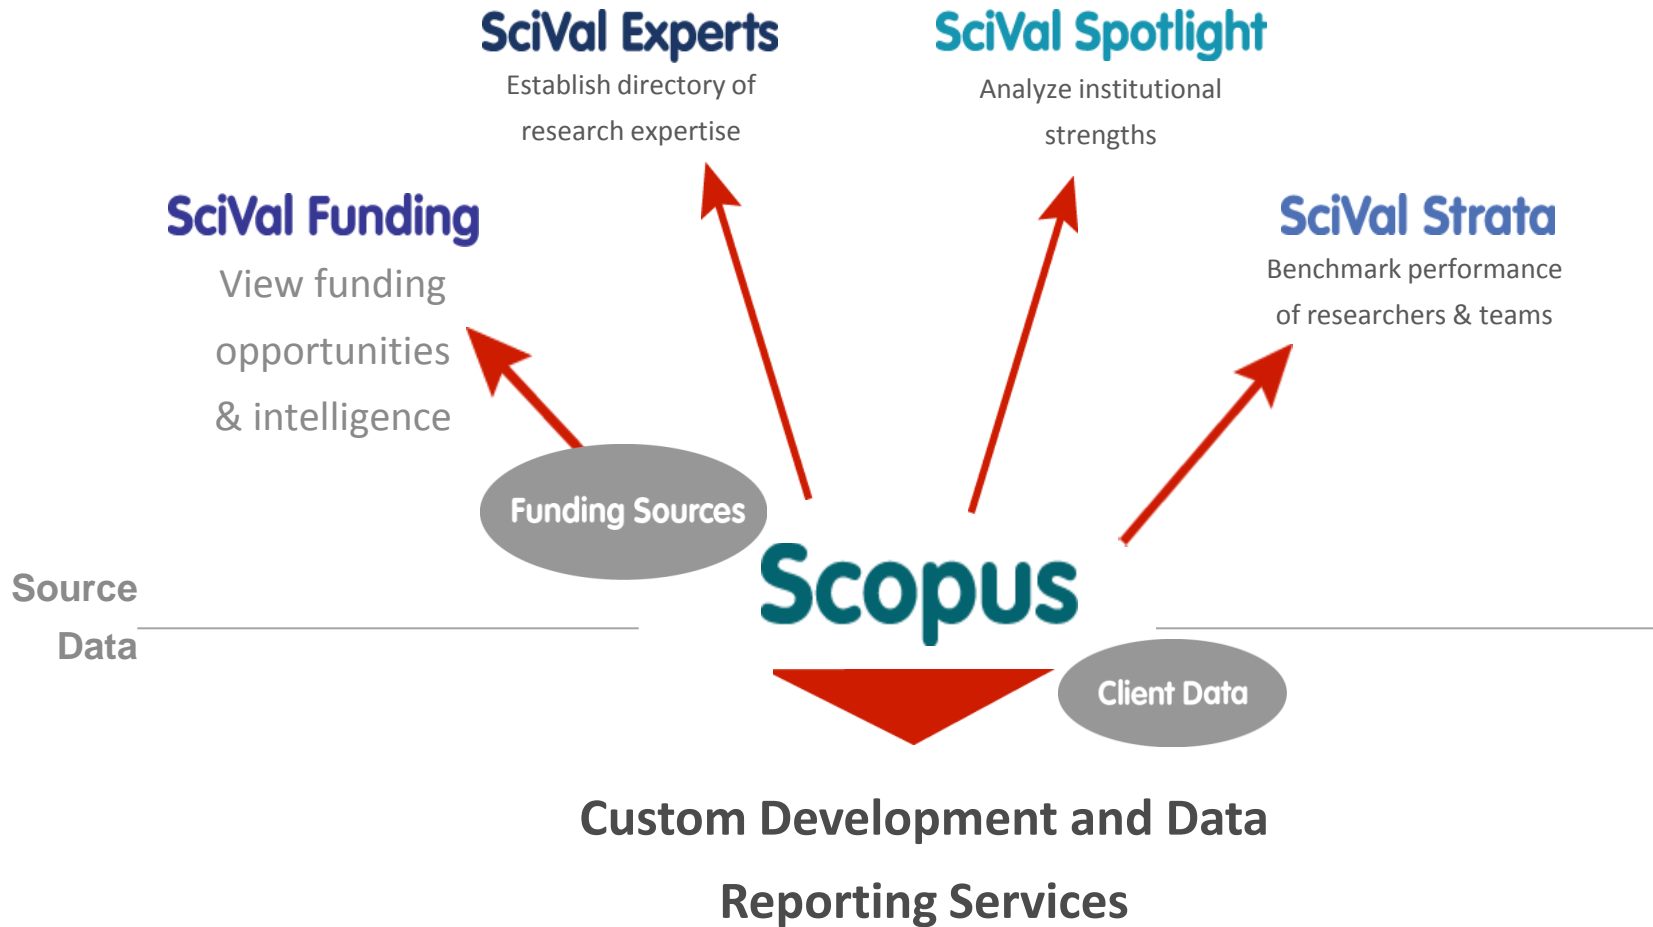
SciVal Experts
Establish directory of research expertise

SciVal Spotlight
Analyze institutional strengths

SciVal Funding
View funding opportunities & intelligence

SciVal Strata
Benchmark performance of researchers & teams

Funding Sources

Source Data

Scopus

Client Data

Custom Development and Data Reporting Services